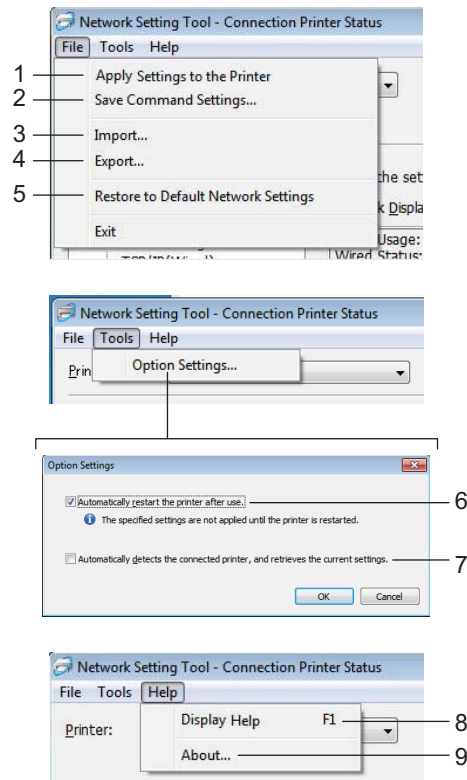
Network Setting Tool - Connection Printer Status
File Tools Help
1 Apply Settings to the Printer
2 Save Command Settings...
3 Import...
4 Export...
5 Restore to Default Network Settings
Exit
the set
k Displa
Usage:
Wired Status:

Network Setting Tool - Connection Printer Status
File Tools Help
Prin
Option Settings...

Option Settings
Automatically restart the printer after use. 6
The specified settings are not applied until the printer is restarted.
Automatically detects the connected printer, and retrieves the current settings. 7
OK Cancel

Network Setting Tool - Connection Printer Status
File Tools Help
Printer:
Display Help F1 8
About... 9